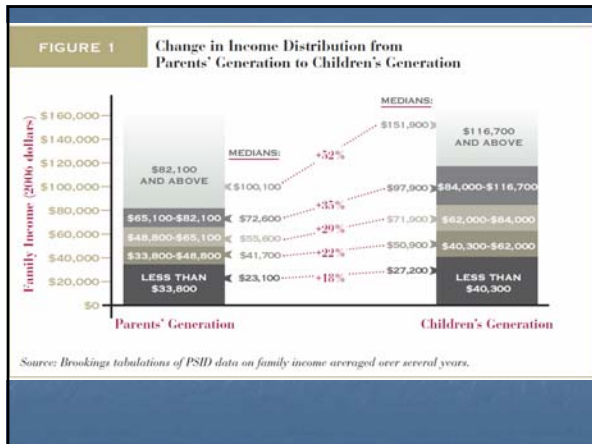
FIGURE 1

Change in Income Distribution from Parents' Generation to Children's Generation

Family Income (2006 dollars)

$160,000
$140,000
$120,000
$100,000
$80,000
$60,000
$40,000
$20,000
$0

$82,100 AND ABOVE
$65,100-$82,100
$48,800-$65,100
$33,800-$48,800
LESS THAN $33,800

MEDIANS:
$100,100
$72,600
$55,600
$41,700
$23,100

+52%
+35%
+29%
+22%
+18%

MEDIANS:
$151,900
$97,900
$71,900
$50,900
$27,200

$116,700 AND ABOVE
$84,000-$116,700
$62,000-$84,000
$40,300-$62,000
LESS THAN $40,300

Parents' Generation

Children's Generation

Source: Brookings tabulations of PSID data on family income averaged over several years.